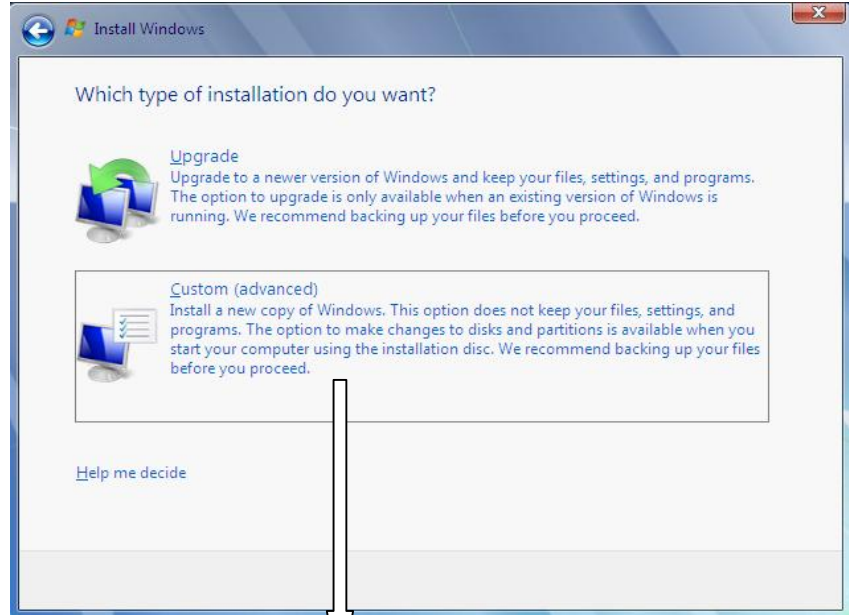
Install Windows

Which type of installation do you want?

Upgrade
Upgrade to a newer version of Windows and keep your files, settings, and programs. The option to upgrade is only available when an existing version of Windows is running. We recommend backing up your files before you proceed.

Custom (advanced)
Install a new copy of Windows. This option does not keep your files, settings, and programs. The option to make changes to disks and partitions is available when you start your computer using the installation disc. We recommend backing up your files before you proceed.

Help me decide